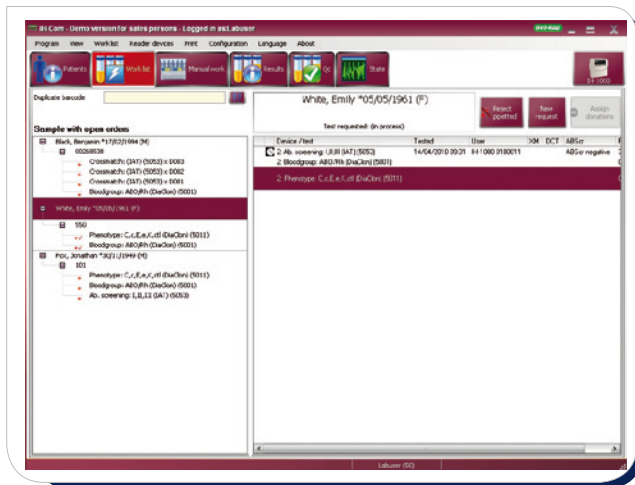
IH-Com - Demo version for sales persons - Logged in as: Labuser

Program View Work list Reader devices Print Configuration Language About

Patients Work list Manual work Results QC State

IH-1000

Duplicate barcode

Sample with open orders

Black, Benjamin *17/02/1994 (M)
00268538
Crossmatch: (IAT) (5053) x 0083
Crossmatch: (IAT) (5053) x 0082
Crossmatch: (IAT) (5053) x 0081
Bloodgroup: AB0/Rh (DiaClon) (5001)

White, Emily *05/05/1961 (F)
150
Phenotype: C,c,E,e,K,ctl (DiaClon) (5011)
Bloodgroup: AB0/Rh (DiaClon) (5001)

Fox, Jonathan *30/11/1949 (M)
101
Phenotype: C,c,E,e,K,ctl (DiaClon) (5011)
Bloodgroup: AB0/Rh (DiaClon) (5001)
Ab. screening: I,II,III (IAT) (5053)

White, Emily *05/05/1961 (F)

Test requested: (in process)

Reject pipetted

New request

Assign donations

| Device / test | Tested | User | XM | DCT | ABScr |
|---|---|---|---|---|---|
| 2 Ab. screening: I,II,III (IAT) (5053) | 14/04/2010 09:31 | IH-1000 0180011 | | | ABScr negative |
| 2 Bloodgroup: AB0/Rh (DiaClon) (5001) | | | | | |
| 2 Phenotype: C,c,E,e,K,ctl (DiaClon) (5011) | | | | | |

Labuser (SO)